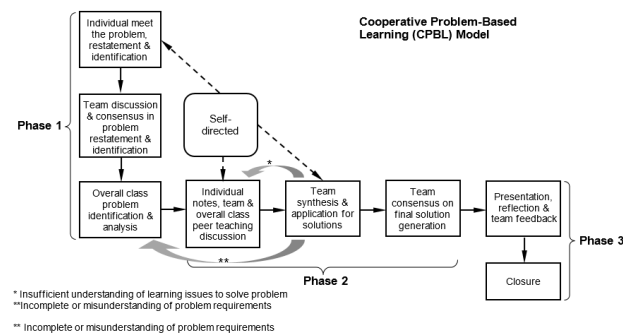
Cooperative Problem-Based Learning (CPBL) Model

Phase 1

Individual meet the problem, restatement & identification

Team discussion & consensus in problem restatement & identification

Overall class problem identification & analysis

Self-directed

Individual notes, team & overall class peer teaching discussion

*

Team synthesis & application for solutions

Team consensus on final solution generation

**

Phase 2

Presentation, reflection & team feedback

Closure

Phase 3

* Insufficient understanding of learning issues to solve problem
**Incomplete or misunderstanding of problem requirements

** Incomplete or misunderstanding of problem requirements